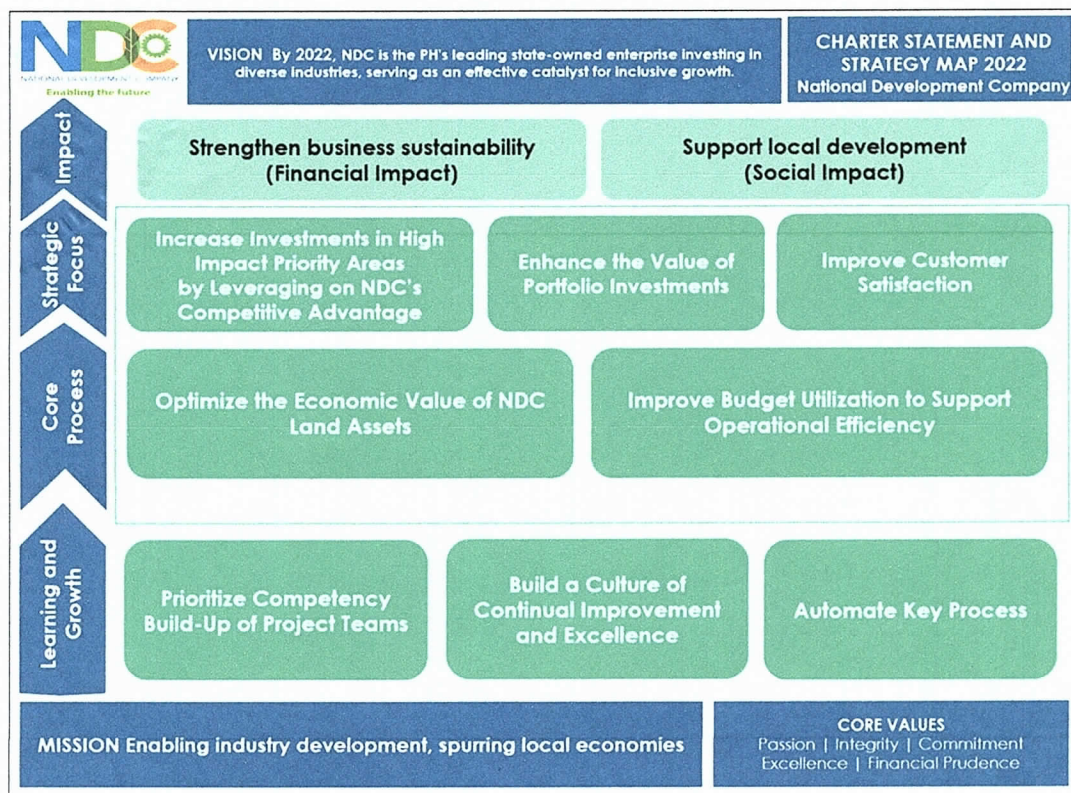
NDC
NATIONAL DEVELOPMENT COMPANY
Enabling the future

VISION By 2022, NDC is the PH's leading state-owned enterprise investing in diverse industries, serving as an effective catalyst for inclusive growth.

CHARTER STATEMENT AND STRATEGY MAP 2022
National Development Company

Impact

Strengthen business sustainability (Financial Impact)

Support local development (Social Impact)

Strategic Focus

Increase Investments in High Impact Priority Areas by Leveraging on NDC's Competitive Advantage

Enhance the Value of Portfolio Investments

Improve Customer Satisfaction

Core Process

Optimize the Economic Value of NDC Land Assets

Improve Budget Utilization to Support Operational Efficiency

Learning and Growth

Prioritize Competency Build-Up of Project Teams

Build a Culture of Continual Improvement and Excellence

Automate Key Process

MISSION Enabling industry development, spurring local economies

CORE VALUES
Passion | Integrity | Commitment
Excellence | Financial Prudence